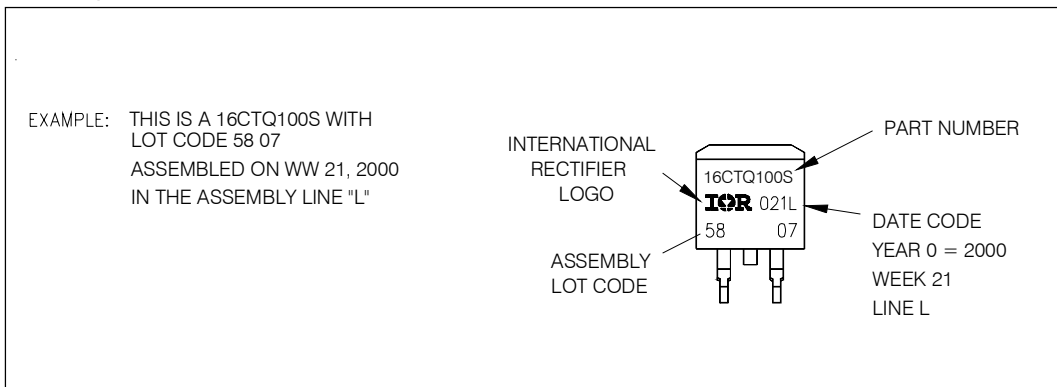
EXAMPLE: THIS IS A 16CTQ100S WITH LOT CODE 58 07
ASSEMBLED ON WW 21, 2000
IN THE ASSEMBLY LINE "L"

INTERNATIONAL RECTIFIER LOGO

PART NUMBER

16CTQ100S
IOR 021L
58 07

DATE CODE
YEAR 0 = 2000
WEEK 21
LINE L

ASSEMBLY LOT CODE